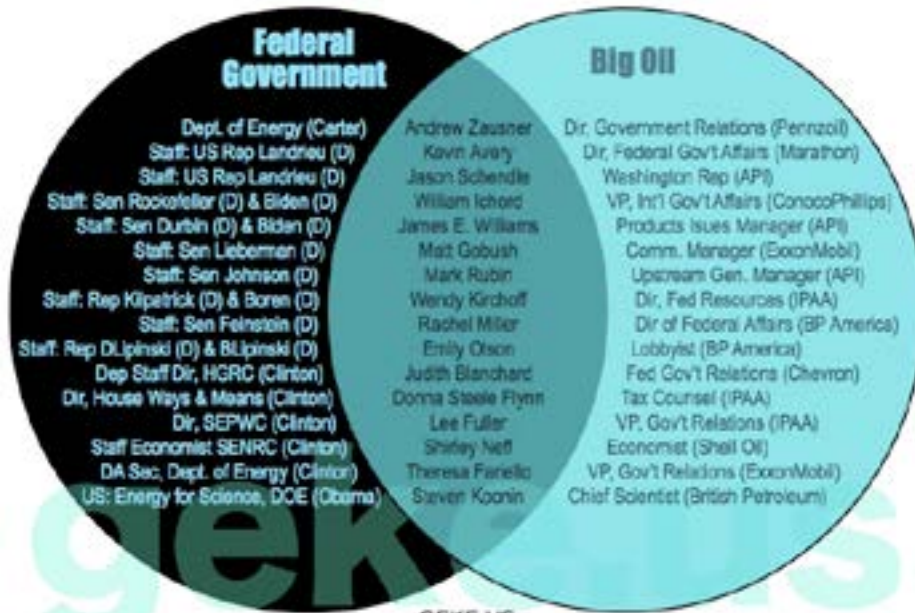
Federal Government

Big Oil

Dept. of Energy (Carter)
Staff: US Rep Landrieu (D)
Staff: US Rep Landrieu (D)
Staff: Sen Rockefeller (D) & Biden (D)
Staff: Sen Durbin (D) & Biden (D)
Staff: Sen Lieberman (D)
Staff: Sen Johnson (D)
Staff: Rep Kilpatrick (D) & Boren (D)
Staff: Sen Feinstein (D)
Staff: Rep DLipinski (D) & BLipinski (D)
Dep Staff Dir, HGRC (Clinton)
Dir, House Ways & Means (Clinton)
Dir, SEPWC (Clinton)
Staff Economist SENRC (Clinton)
DA Sec, Dept. of Energy (Clinton)
US: Energy for Science, DOE (Obama)

Andrew Zausner
Kevin Avery
Jason Schendle
William Ichord
James E. Williams
Matt Gobush
Mark Rubin
Wendy Kirchoff
Rachel Miller
Emily Olson
Judith Blanchard
Donna Steele Flynn
Lee Fuller
Shirley Neff
Theresa Fariello
Steven Koonin

Dir. Government Relations (Pennzoil)
Dir, Federal Gov't Affairs (Marathon)
Washington Rep (API)
VP, Int'l Gov't Affairs (ConocoPhillips)
Products Isues Manager (API)
Comm. Manager (ExxonMobil)
Upsream Gen. Manager (API)
Dir, Fed Resources (IPAA)
Dir of Federal Affairs (BP America)
Lobbyist (BP America)
Fed Gov't Relations (Chevron)
Tax Counsel (IPAA)
VP, Gov't Relations (IPAA)
Economist (Shell Oil)
VP, Gov't Relations (ExxonMobil)
Chief Scientist (British Petroleum)

geekculture

GEEKS AS